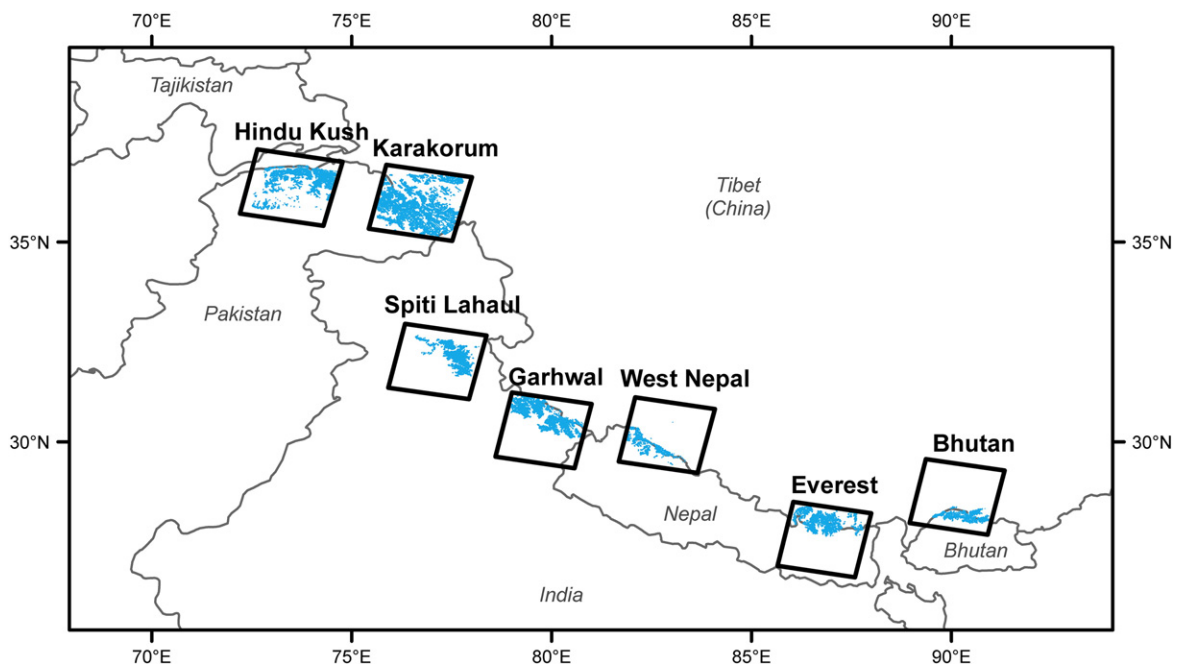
70°E 75°E 80°E 85°E 90°E

Tajikistan

Hindu Kush

Karakorum

Tibet (China)

35°N 35°N

Pakistan

Spiti Lahaul

Garhwal

West Nepal

30°N 30°N

Bhutan

Everest

Nepal

Bhutan

India

70°E 75°E 80°E 85°E 90°E